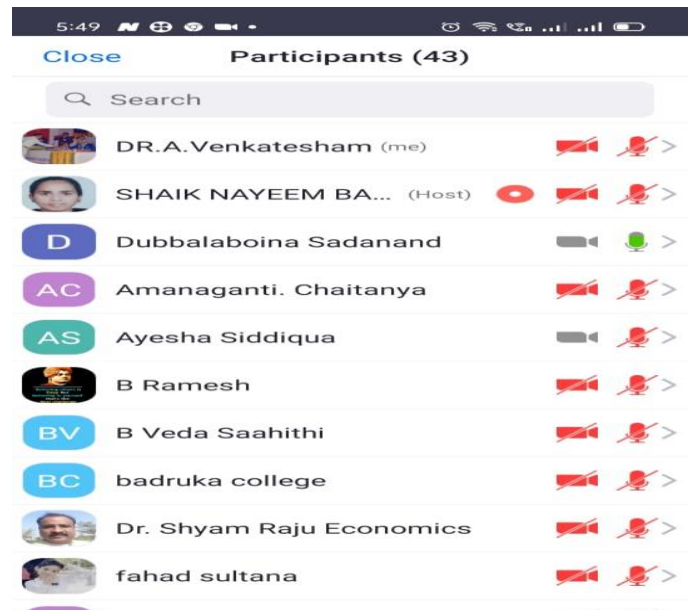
5:49

Close Participants (43)

Search

DR.A.Venkatesham (me)

SHAIK NAYEEM BA... (Host)

D Dubbalaboina Sadanand

AC Amanaganti. Chaitanya

AS Ayesha Siddiqua

B Ramesh

BV B Veda Saahithi

BC badruka college

Dr. Shyam Raju Economics

fahad sultana